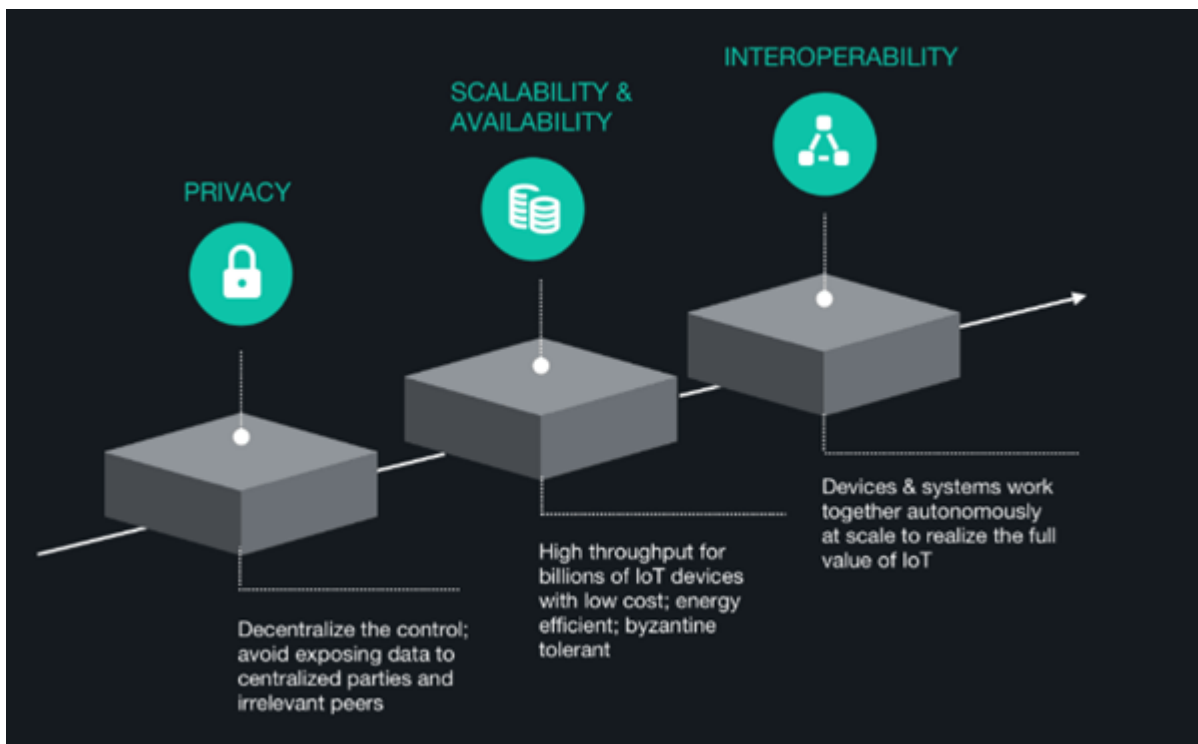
INTEROPERABILITY

SCALABILITY & AVAILABILITY

PRIVACY

Devices & systems work together autonomously at scale to realize the full value of IoT

High throughput for billions of IoT devices with low cost; energy efficient; byzantine tolerant

Decentralize the control; avoid exposing data to centralized parties and irrelevant peers